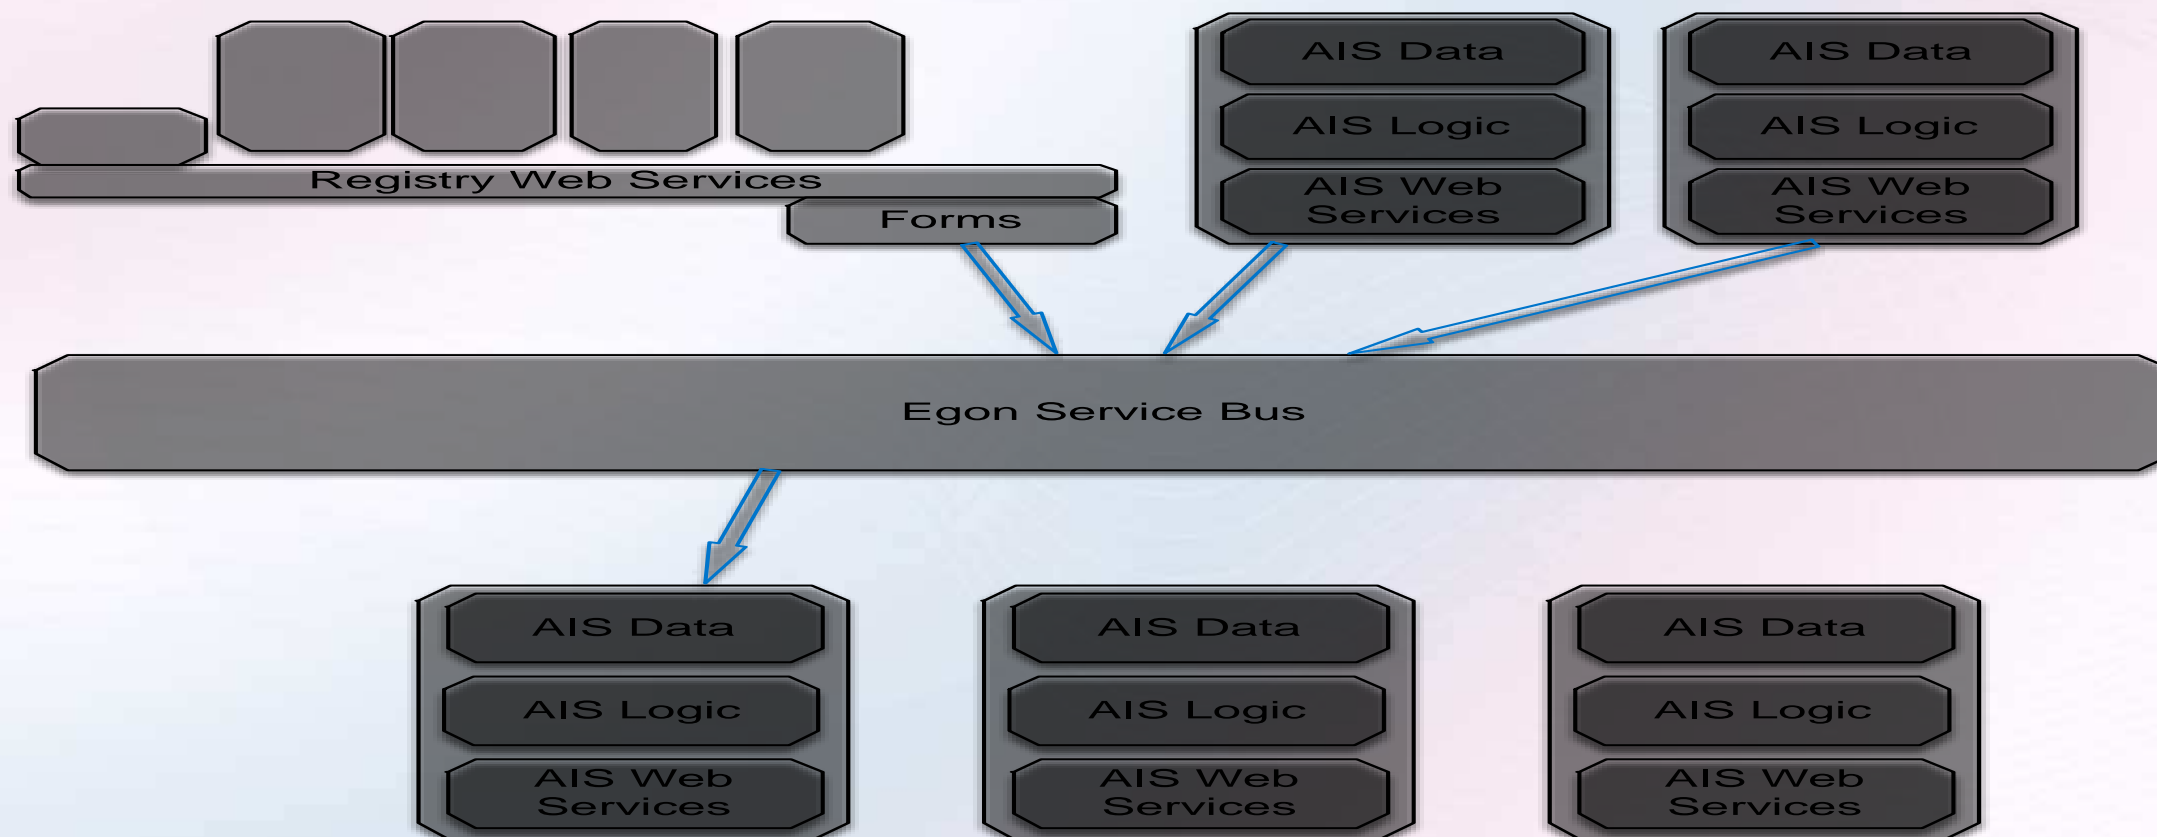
Registry Web Services

Forms

AIS Data

AIS Logic

AIS Web Services

AIS Data

AIS Logic

AIS Web Services

Egon Service Bus

AIS Data

AIS Logic

AIS Web Services

AIS Data

AIS Logic

AIS Web Services

AIS Data

AIS Logic

AIS Web Services